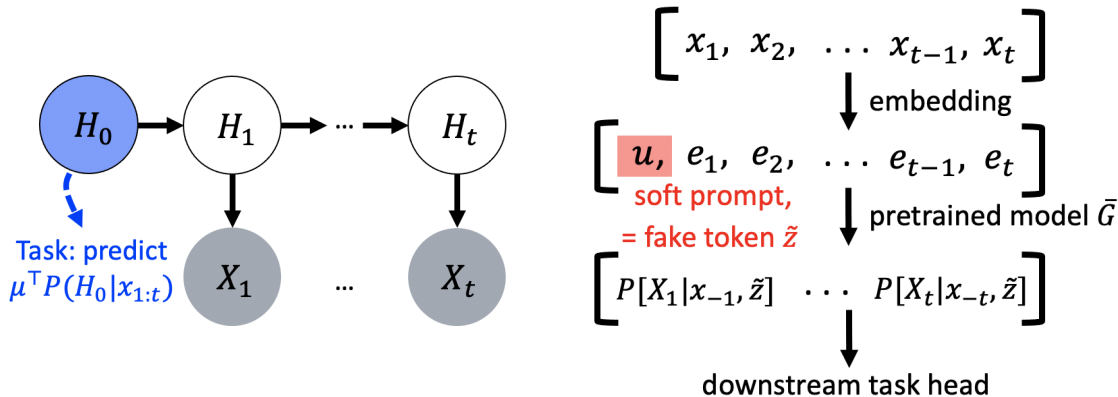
$H_0$ $H_1$ ... $H_t$

Task: predict $\mu^\top P(H_0|x_{1:t})$

$X_1$ ... $X_t$

$[x_1, x_2, \dots x_{t-1}, x_t]$

embedding

$[u, e_1, e_2, \dots e_{t-1}, e_t]$

soft prompt, = fake token $\tilde{z}$

pretrained model $\bar{G}$

$[P[X_1|x_{-1}, \tilde{z}] \dots P[X_t|x_{-t}, \tilde{z}]]$

downstream task head